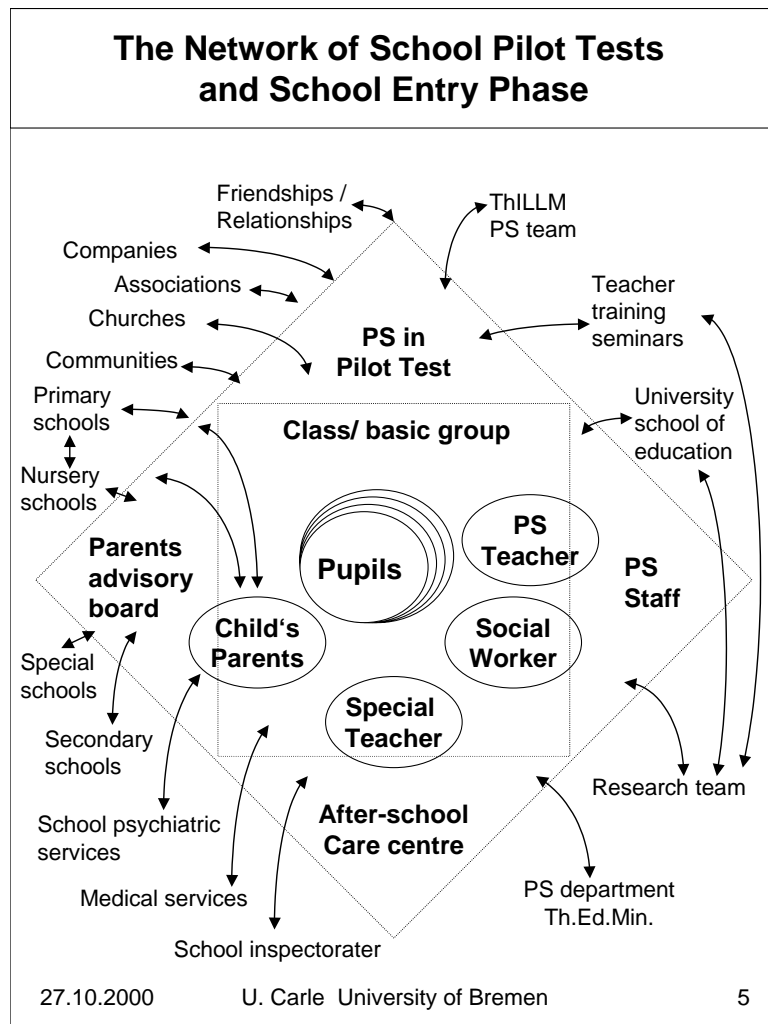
The Network of School Pilot Tests and School Entry Phase

Friendships / Relationships

ThILLM PS team

Companies

Associations

Churches

Communities

Primary schools

Nursery schools

PS in Pilot Test

Teacher training seminars

University school of education

Class/ basic group

Pupils

PS Teacher

PS Staff

Parents advisory board

Child's Parents

Social Worker

Special Teacher

Special schools

Secondary schools

School psychiatric services

Medical services

School inspectorater

After-school Care centre

Research team

PS department Th.Ed.Min.

27.10.2000 U. Carle University of Bremen 5